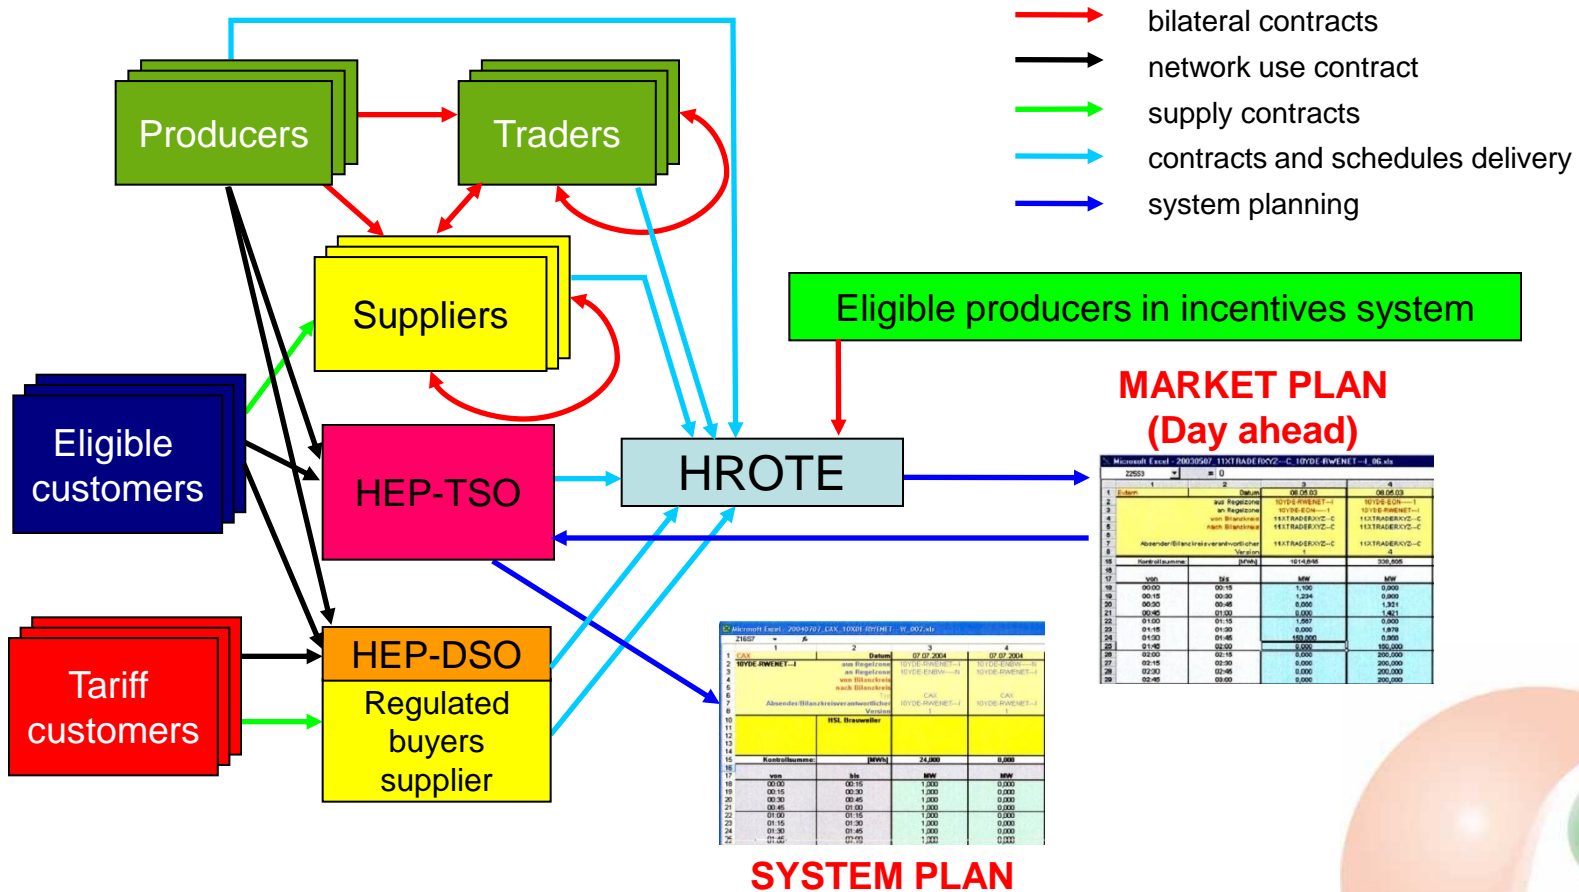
bilateral contracts
network use contract
supply contracts
contracts and schedules delivery
system planning

Producers

Traders

Suppliers

Eligible customers

HEP-TSO

HROTE

Eligible producers in incentives system

MARKET PLAN
(Day ahead)

Tariff customers

HEP-DSO
Regulated buyers supplier

SYSTEM PLAN